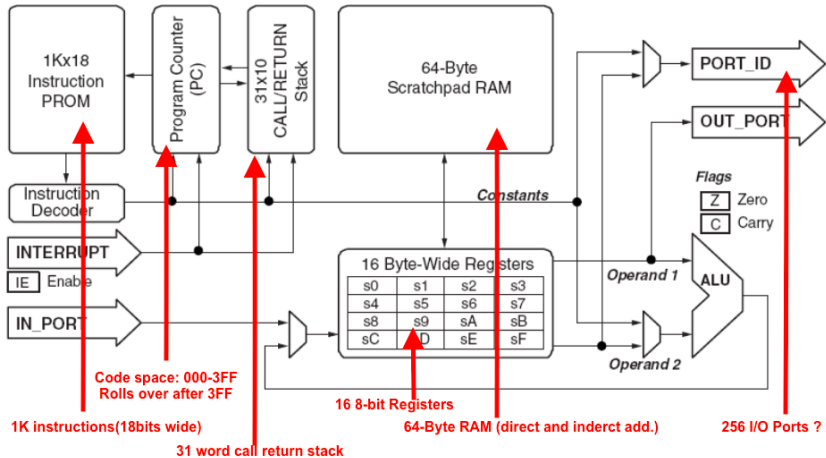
1Kx18
Instruction
PROM

Program Counter
(PC)

31x10
CALL/RETURN
Stack

64-Byte
Scratchpad RAM

PORT_ID

OUT_PORT

Flags

Z Zero

C Carry

Instruction
Decoder

Constants

INTERRUPT

IE Enable

IN_PORT

16 Byte-Wide Registers

| s0 | s1 | s2 | s3 |
|---|---|---|---|
| s4 | s5 | s6 | s7 |
| s8 | s9 | sA | sB |
| sC | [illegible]D | sE | sF |

Operand 1

ALU

Operand 2

Code space: 000-3FF
Rolls over after 3FF

16 8-bit Registers

1K instructions(18bits wide)

64-Byte RAM (direct and inderct add.)

256 I/O Ports ?

31 word call return stack